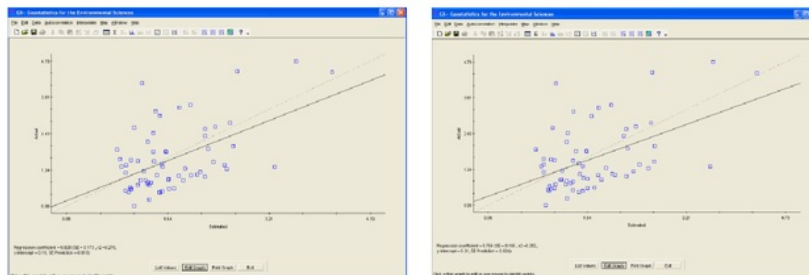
GS - Geostatistics for the Environmental Sciences

File Edit Data Autocorrelation Interpolate View Window Help

4.73

3.55

2.37

1.18

0.00

Actual

0.00

1.64

3.29

4.73

Estimated

Regression coefficient = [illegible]
y-intercept = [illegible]

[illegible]

Edit Values

Edit Graph

Print Graph

Exit

GS - Geostatistics for the Environmental Sciences

File Edit Data Autocorrelation Interpolate View Window Help

4.73

3.55

2.37

1.18

0.00

Actual

0.00

1.64

3.29

4.73

Estimated

Regression coefficient = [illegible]
y-intercept = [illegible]

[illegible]

Edit Values

Edit Graph

Print Graph

Exit